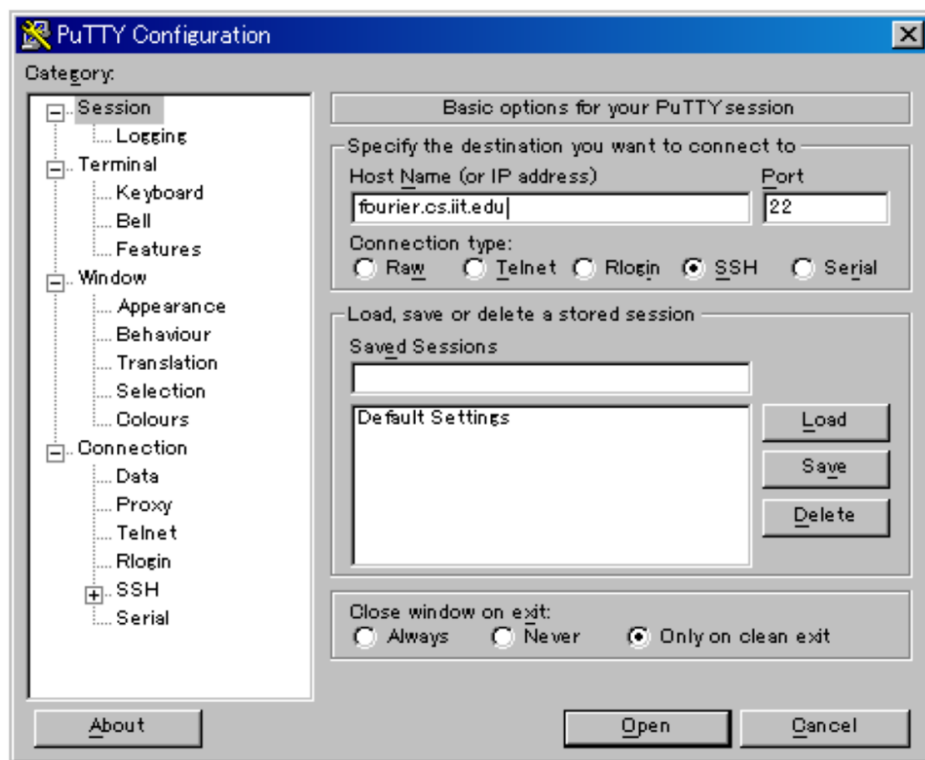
PuTTY Configuration

Category:

Session
Logging
Terminal
Keyboard
Bell
Features
Window
Appearance
Behaviour
Translation
Selection
Colours
Connection
Data
Proxy
Telnet
Rlogin
SSH
Serial

Basic options for your PuTTY session

Specify the destination you want to connect to
Host Name (or IP address)
Port
fourier.cs.iit.edu
22
Connection type:
Raw Telnet Rlogin SSH Serial

Load, save or delete a stored session
Saved Sessions

Default Settings

Load
Save
Delete

Close window on exit:
Always Never Only on clean exit

About
Open
Cancel